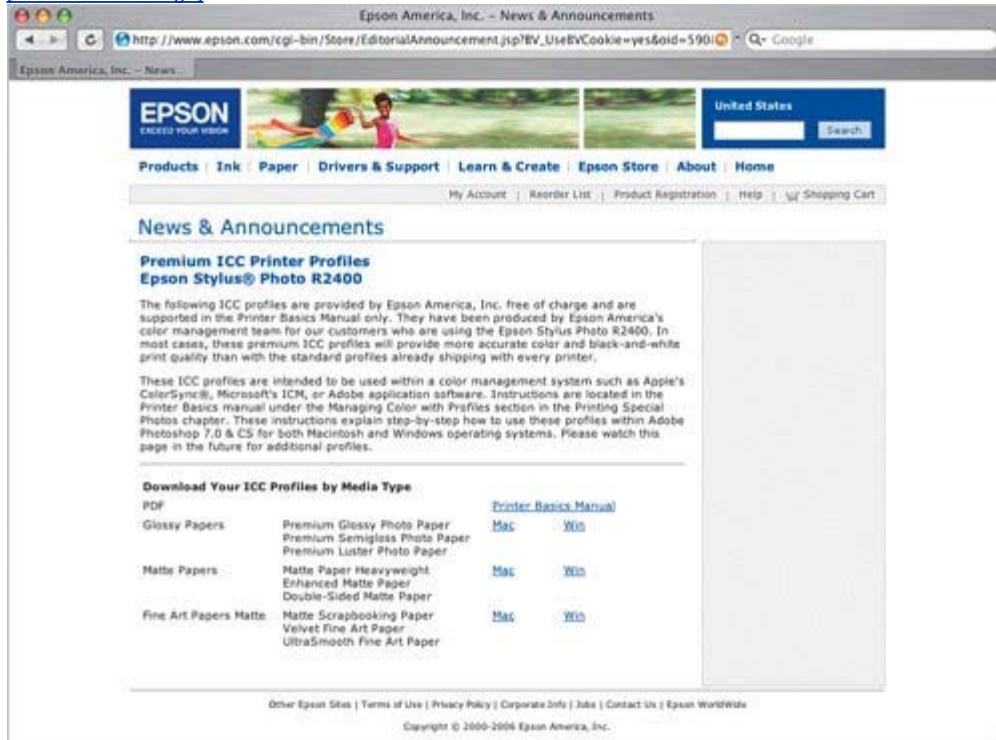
Epson America, Inc. – News & Announcements

http://www.epson.com/cgi-bin/Store/EditorialAnnouncement.jsp?BV_UseBVCookie=yes&oid=590

Q- Google

Epson America, Inc. – News

EPSON
EXCEED YOUR VISION

United States

Search

Products | Ink | Paper | Drivers & Support | Learn & Create | Epson Store | About | Home

My Account | Reorder List | Product Registration | Help | Shopping Cart

News & Announcements

Premium ICC Printer Profiles
Epson Stylus® Photo R2400

The following ICC profiles are provided by Epson America, Inc. free of charge and are supported in the Printer Basics Manual only. They have been produced by Epson America's color management team for our customers who are using the Epson Stylus Photo R2400. In most cases, these premium ICC profiles will provide more accurate color and black-and-white print quality than with the standard profiles already shipping with every printer.

These ICC profiles are intended to be used within a color management system such as Apple's ColorSync®, Microsoft's ICM, or Adobe application software. Instructions are located in the Printer Basics manual under the Managing Color with Profiles section in the Printing Special Photos chapter. These instructions explain step-by-step how to use these profiles within Adobe Photoshop 7.0 & CS for both Macintosh and Windows operating systems. Please watch this page in the future for additional profiles.

Download Your ICC Profiles by Media Type

| PDF | | Printer Basics Manual | |
|---|---|---|---|
| Glossy Papers | Premium Glossy Photo Paper<br>Premium Semigloss Photo Paper<br>Premium Luster Photo Paper | Mac | Win |
| Matte Papers | Matte Paper Heavyweight<br>Enhanced Matte Paper<br>Double-Sided Matte Paper | Mac | Win |
| Fine Art Papers Matte | Matte Scrapbooking Paper<br>Velvet Fine Art Paper<br>UltraSmooth Fine Art Paper | Mac | Win |

Other Epson Sites | Terms of Use | Privacy Policy | Corporate Info | Jobs | Contact Us | Epson WorldWide

Copyright © 2000-2006 Epson America, Inc.